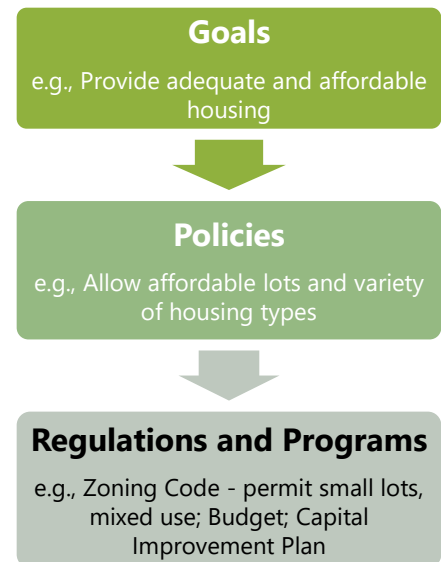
Goals

e.g., Provide adequate and affordable housing

Policies

e.g., Allow affordable lots and variety of housing types

Regulations and Programs

e.g., Zoning Code - permit small lots, mixed use; Budget; Capital Improvement Plan